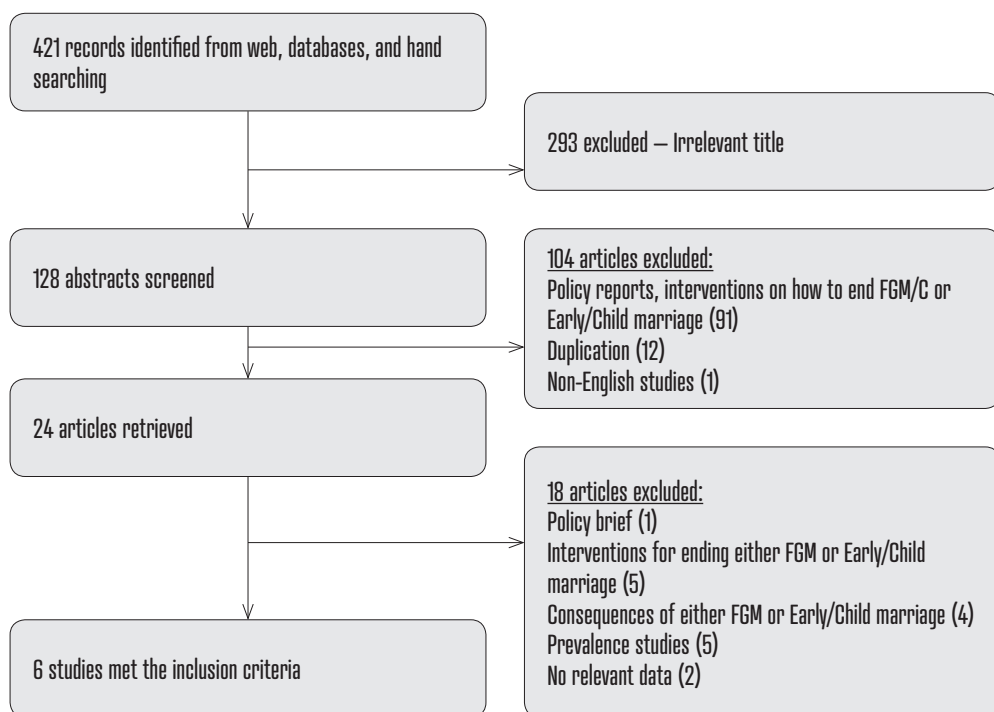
421 records identified from web, databases, and hand searching

293 excluded – Irrelevant title

128 abstracts screened

104 articles excluded:
Policy reports, interventions on how to end FGM/C or Early/Child marriage (91)
Duplication (12)
Non-English studies (1)

24 articles retrieved

18 articles excluded:
Policy brief (1)
Interventions for ending either FGM or Early/Child marriage (5)
Consequences of either FGM or Early/Child marriage (4)
Prevalence studies (5)
No relevant data (2)

6 studies met the inclusion criteria